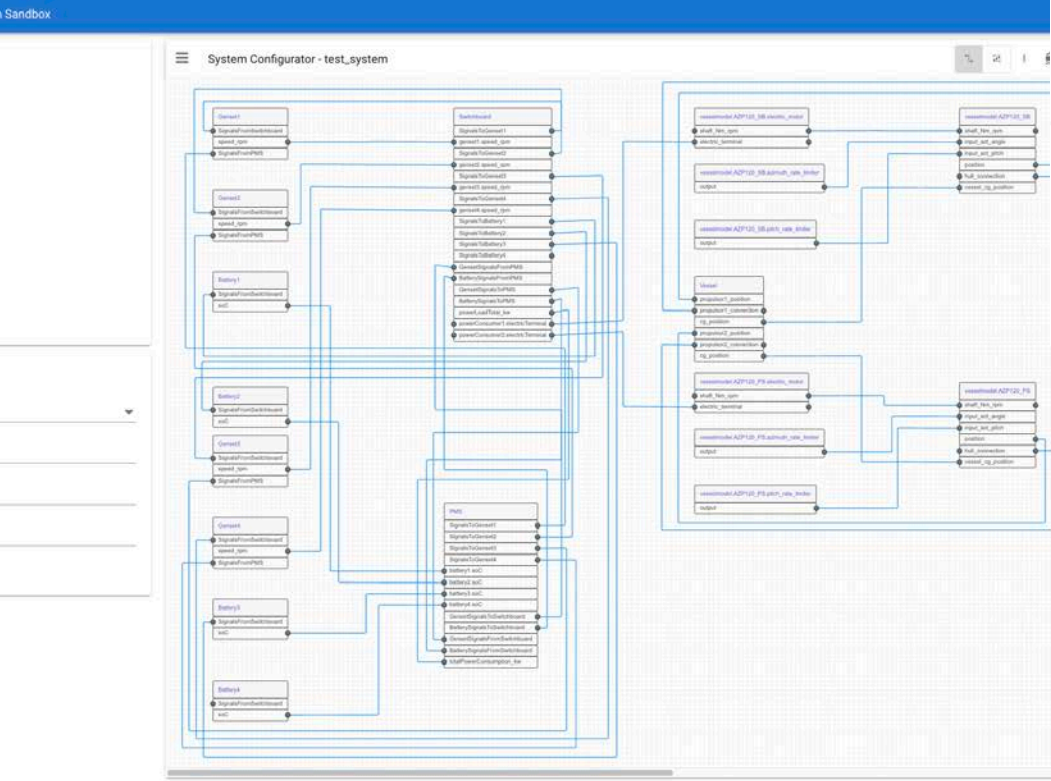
Sandbox

System Configurator - test_system

Genset1
SignalsFromSwitchboard
speed_rpm
SignalsFromPMS

Genset2
SignalsFromSwitchboard
speed_rpm
SignalsFromPMS

Battery1
SignalsFromSwitchboard
soC

Battery2
SignalsFromSwitchboard
soC

Genset3
SignalsFromSwitchboard
speed_rpm
SignalsFromPMS

Genset4
SignalsFromSwitchboard
speed_rpm
SignalsFromPMS

Battery3
SignalsFromSwitchboard
soC

Battery4
SignalsFromSwitchboard
soC

Switchboard
SignalsToGenset1
genset1.speed_rpm
SignalsToGenset2
genset2.speed_rpm
SignalsToGenset3
genset3.speed_rpm
SignalsToGenset4
genset4.speed_rpm
SignalsToBattery1
SignalsToBattery2
SignalsToBattery3
SignalsToBattery4
GensetSignalsFromPMS
BatterySignalsFromPMS
GensetSignalsToPMS
BatterySignalsToPMS
powerLoadTotal_kw
powerConsumer1.electricTerminal
powerConsumer2.electricTerminal

PMS
SignalsToGenset1
SignalsToGenset2
SignalsToGenset3
SignalsToGenset4
battery1.soC
battery2.soC
battery3.soC
battery4.soC
GensetSignalsToSwitchboard
BatterySignalsToSwitchboard
GensetSignalsFromSwitchboard
BatterySignalsFromSwitchboard
totalPowerConsumption_kw

vesselmodel.AZP120_SB.electric_motor
shaft_freq_rpm
electric_terminal

vesselmodel.AZP120_SB.azimuth_rate_limiter
output

vesselmodel.AZP120_SB.pitch_rate_limiter
output

Vessel
propulsor1_position
propulsor1_connection
cg_position
propulsor2_position
propulsor2_connection
cg_position

vesselmodel.AZP120_PS.electric_motor
shaft_freq_rpm
electric_terminal

vesselmodel.AZP120_PS.azimuth_rate_limiter
output

vesselmodel.AZP120_PS.pitch_rate_limiter
output

vesselmodel.AZP120_SB
shaft_freq_rpm
input_act_angle
input_act_pitch
position
hull_connection
vessel_cg_position

vesselmodel.AZP120_PS
shaft_freq_rpm
input_act_angle
input_act_pitch
position
hull_connection
vessel_cg_position